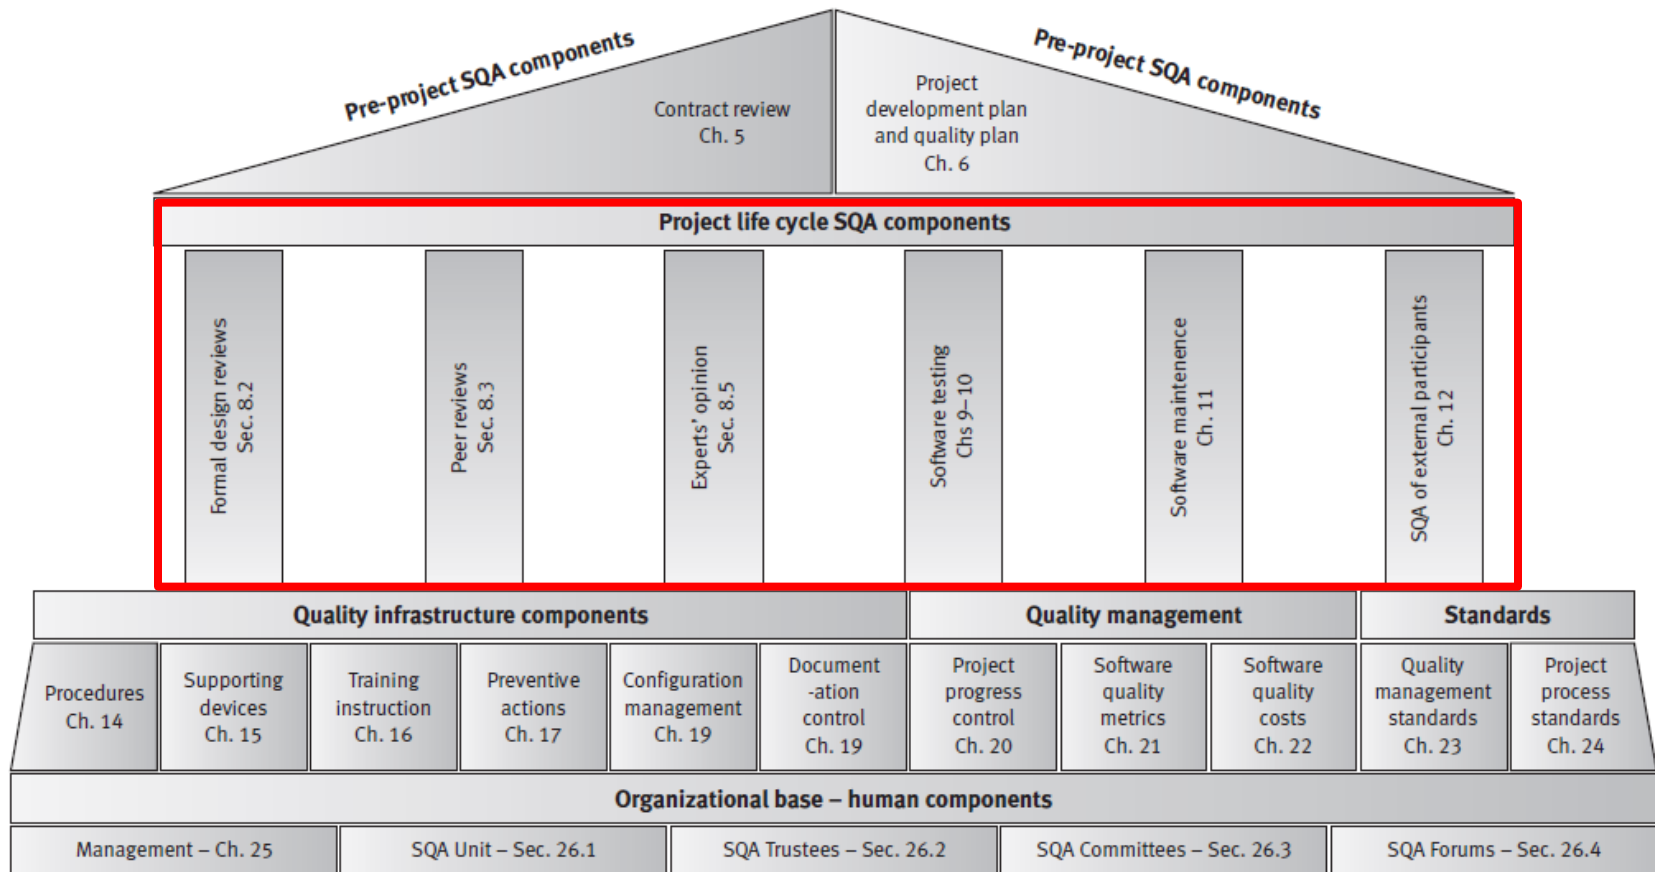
Pre-project SQA components

Contract review
Ch. 5

Pre-project SQA components

Project development plan and quality plan
Ch. 6

Project life cycle SQA components

Formal design reviews
Sec. 8.2

Peer reviews
Sec. 8.3

Experts' opinion
Sec. 8.5

Software testing
Chs 9–10

Software maintenence
Ch. 11

SQA of external participants
Ch. 12

Quality infrastructure components

Quality management

Standards

Procedures
Ch. 14

Supporting devices
Ch. 15

Training instruction
Ch. 16

Preventive actions
Ch. 17

Configuration management
Ch. 19

Document -ation control
Ch. 19

Project progress control
Ch. 20

Software quality metrics
Ch. 21

Software quality costs
Ch. 22

Quality management standards
Ch. 23

Project process standards
Ch. 24

Organizational base – human components

Management – Ch. 25

SQA Unit – Sec. 26.1

SQA Trustees – Sec. 26.2

SQA Committees – Sec. 26.3

SQA Forums – Sec. 26.4